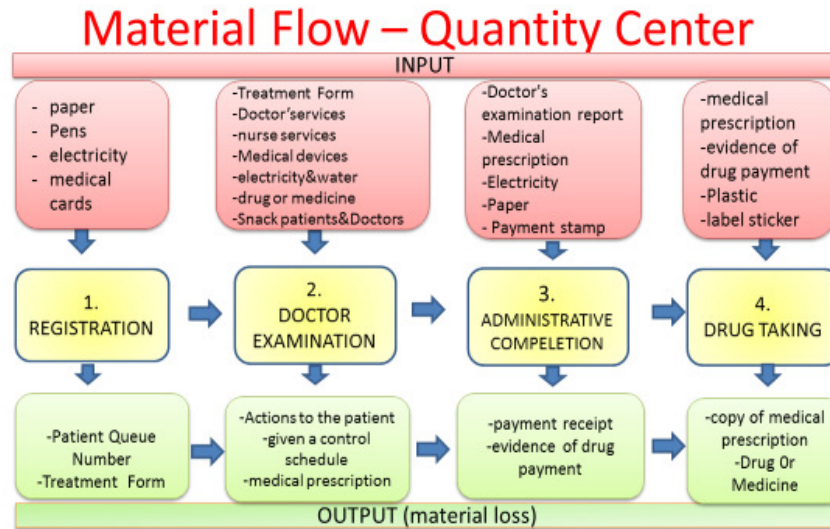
Material Flow – Quantity Center

INPUT

- paper
- Pens
- electricity
- medical cards

-Treatment Form
-Doctor'services
-nurse services
-Medical devices
-electricity&water
-drug or medicine
-Snack patients&Doctors

-Doctor's examination report
-Medical prescription
-Electricity
-Paper
- Payment stamp

-medical prescription
-evidence of drug payment
-Plastic
-label sticker

1. REGISTRATION

2. DOCTOR EXAMINATION

3. ADMINISTRATIVE COMPELETION

4. DRUG TAKING

-Patient Queue Number
-Treatment Form

-Actions to the patient
-given a control schedule
-medical prescription

-payment receipt
-evidence of drug payment

-copy of medical prescription
-Drug Or Medicine

OUTPUT (material loss)